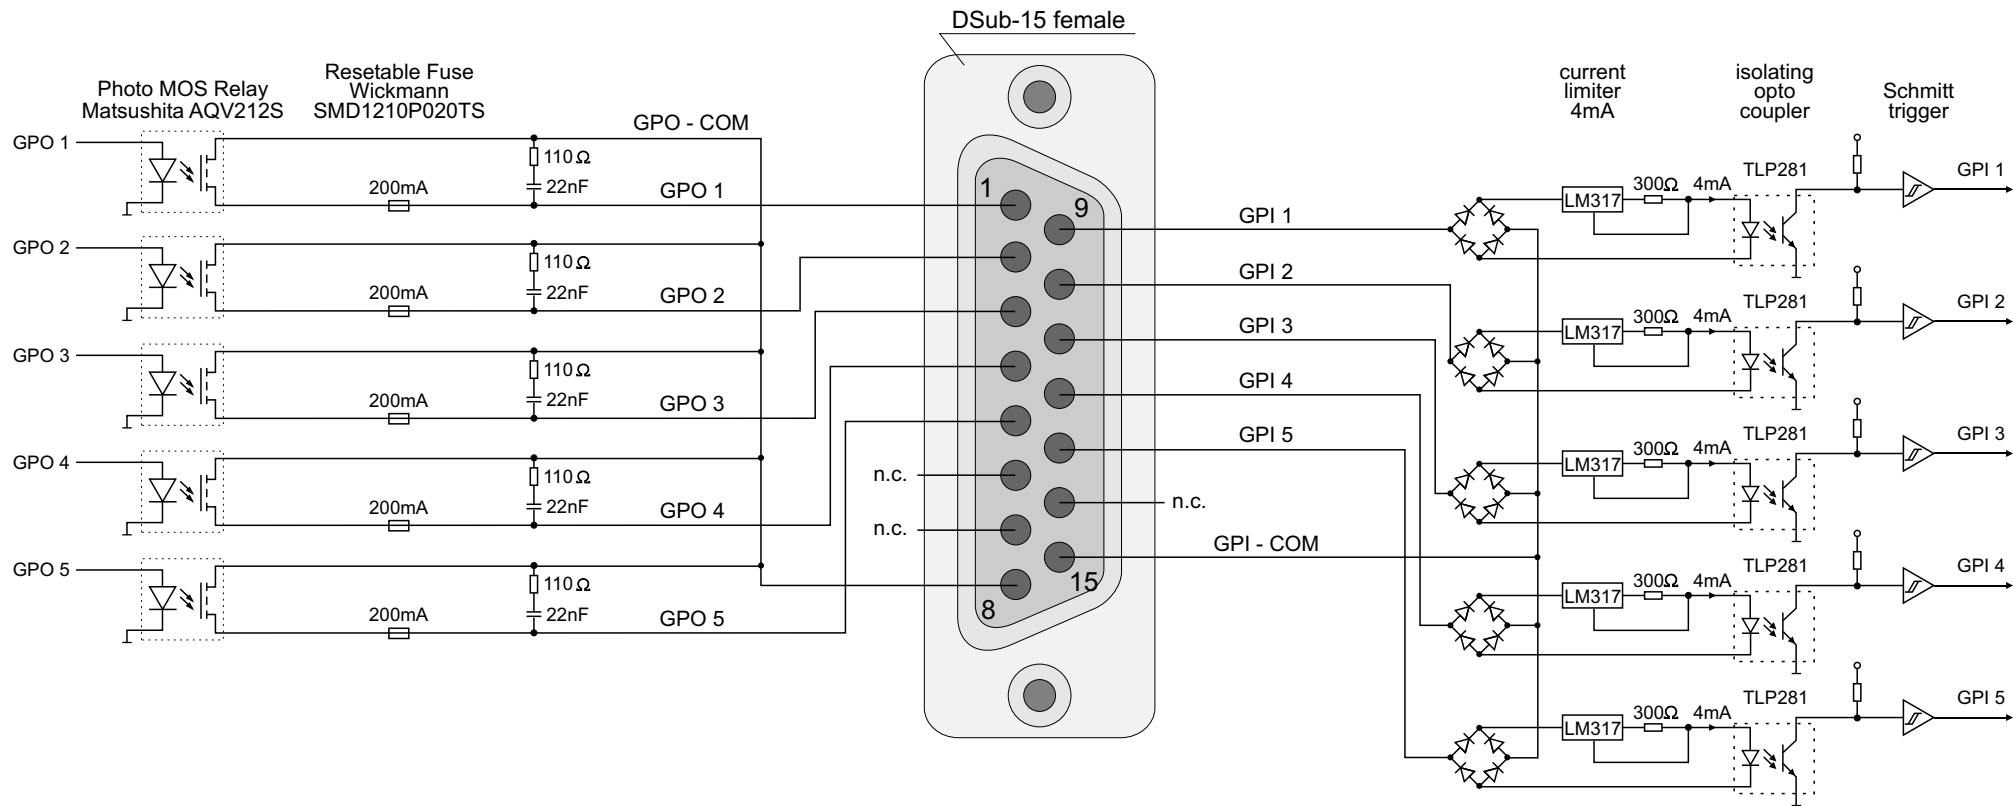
DSub-15 female

Photo MOS Relay
Matsushita AQV212S

Resetable Fuse
Wickmann
SMD1210P020TS

GPO - COM

current
limiter
4mA

isolating
opto
coupler

Schmitt
trigger

GPO 1
110 Ω
22nF
200mA
GPO 1

GPO 2
110 Ω
22nF
200mA
GPO 2

GPO 3
110 Ω
22nF
200mA
GPO 3

GPO 4
110 Ω
22nF
200mA
GPO 4

GPO 5
110 Ω
22nF
200mA
GPO 5

1
9
8
15
n.c.
n.c.
n.c.

GPI 1
GPI 2
GPI 3
GPI 4
GPI 5
GPI - COM

LM317
300Ω
4mA
TLP281
GPI 1

LM317
300Ω
4mA
TLP281
GPI 2

LM317
300Ω
4mA
TLP281
GPI 3

LM317
300Ω
4mA
TLP281
GPI 4

LM317
300Ω
4mA
TLP281
GPI 5